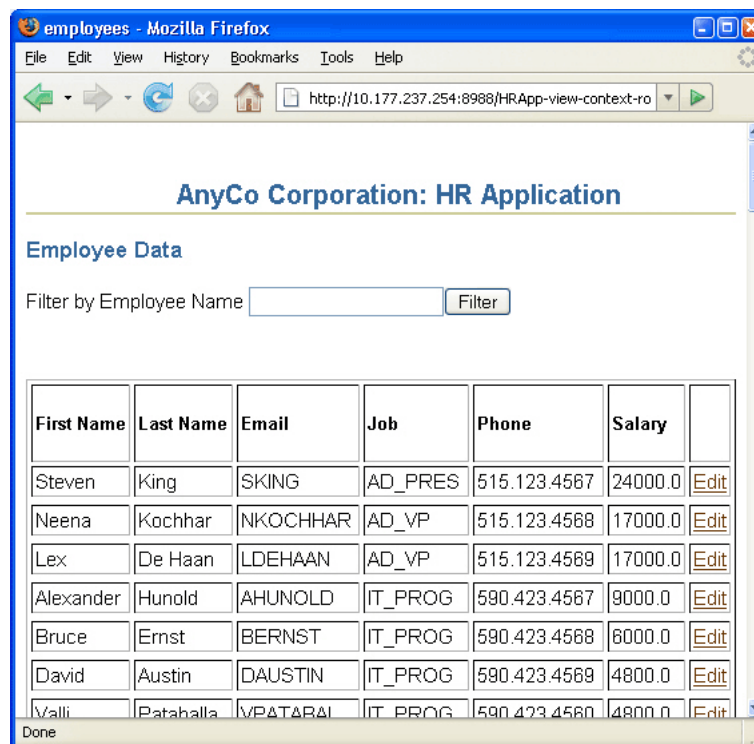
employees - Mozilla Firefox

File Edit View History Bookmarks Tools Help

http://10.177.237.254:8988/HRApp-view-context-ro

AnyCo Corporation: HR Application

Employee Data

Filter by Employee Name [ ] Filter

| First Name | Last Name | Email | Job | Phone | Salary | |
|---|---|---|---|---|---|---|
| Steven | King | SKING | AD_PRES | 515.123.4567 | 24000.0 | Edit |
| Neena | Kochhar | NKOCHHAR | AD_VP | 515.123.4568 | 17000.0 | Edit |
| Lex | De Haan | LDEHAAN | AD_VP | 515.123.4569 | 17000.0 | Edit |
| Alexander | Hunold | AHUNOLD | IT_PROG | 590.423.4567 | 9000.0 | Edit |
| Bruce | Ernst | BERNST | IT_PROG | 590.423.4568 | 6000.0 | Edit |
| David | Austin | DAUSTIN | IT_PROG | 590.423.4569 | 4800.0 | Edit |
| Valli | Pataballa | VPATABAL | IT_PROG | 590.423.4560 | 4800.0 | Edit |

Done